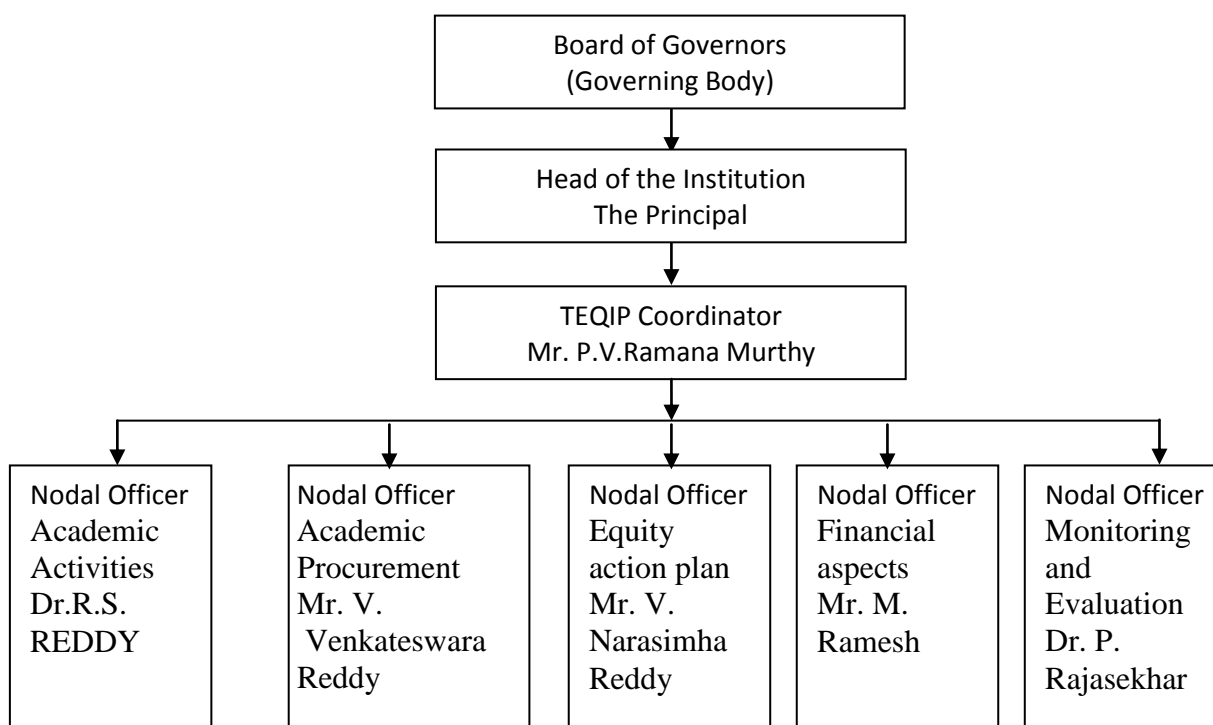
Board of Governors
(Governing Body)

Head of the Institution
The Principal

TEQIP Coordinator
Mr. P.V.Ramana Murthy

Nodal Officer
Academic Activities
Dr.R.S. REDDY

Nodal Officer
Academic Procurement
Mr. V. Venkateswara Reddy

Nodal Officer
Equity action plan
Mr. V. Narasimha Reddy

Nodal Officer
Financial aspects
Mr. M. Ramesh

Nodal Officer
Monitoring and Evaluation
Dr. P. Rajasekhar